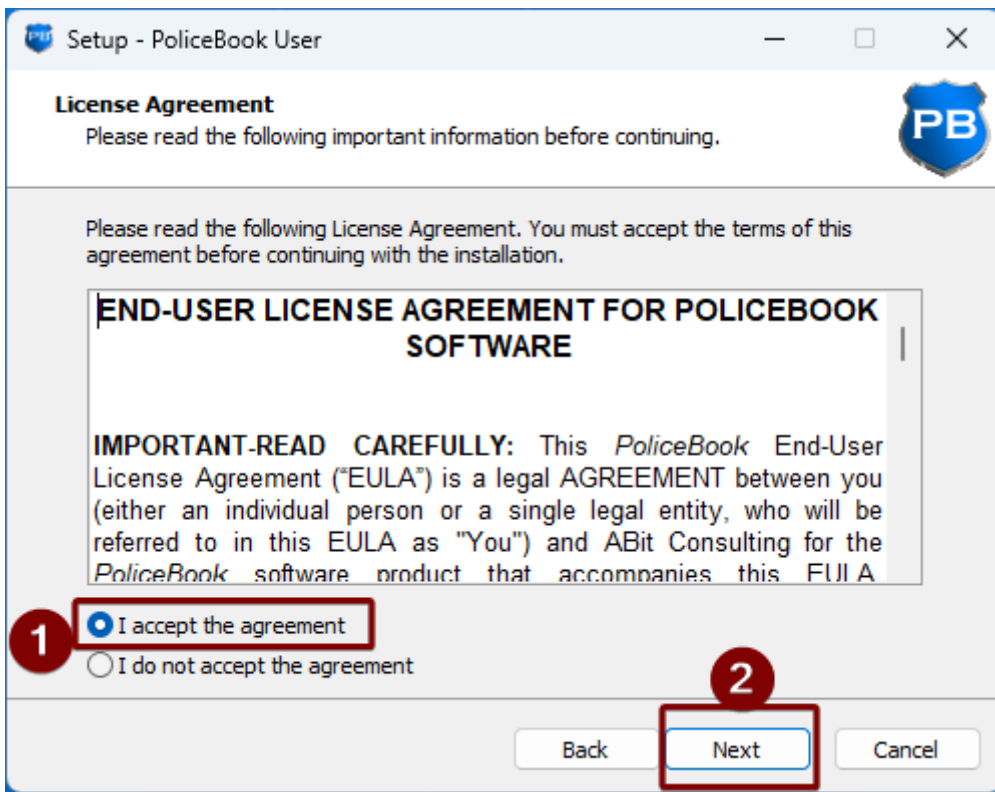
Setup - PoliceBook User

License Agreement
Please read the following important information before continuing.

PB

Please read the following License Agreement. You must accept the terms of this agreement before continuing with the installation.

END-USER LICENSE AGREEMENT FOR POLICEBOOK SOFTWARE

IMPORTANT-READ CAREFULLY: This *PoliceBook* End-User License Agreement ("EULA") is a legal AGREEMENT between you (either an individual person or a single legal entity, who will be referred to in this EULA as "You") and ABit Consulting for the *PoliceBook* software product that accompanies this EULA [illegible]

1

I accept the agreement

I do not accept the agreement

2

Back

Next

Cancel